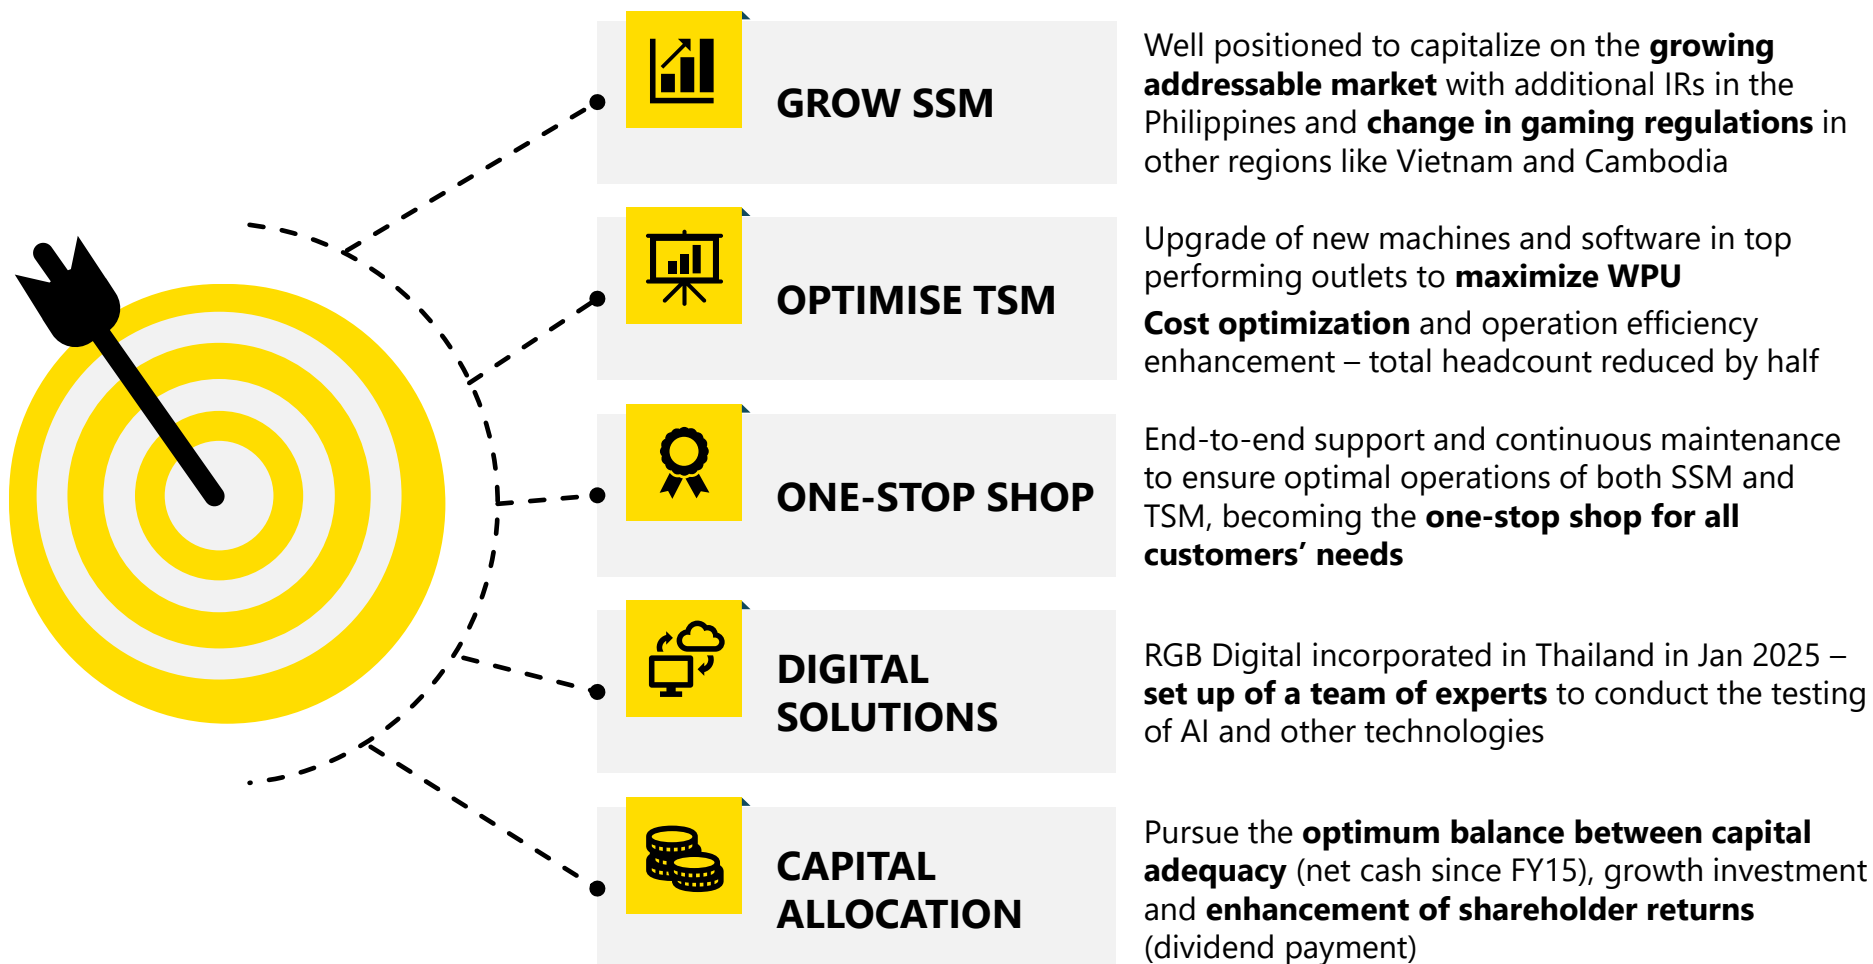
GROW SSM

Well positioned to capitalize on the growing addressable market with additional IRs in the Philippines and change in gaming regulations in other regions like Vietnam and Cambodia

OPTIMISE TSM

Upgrade of new machines and software in top performing outlets to maximize WPU

Cost optimization and operation efficiency enhancement – total headcount reduced by half

ONE-STOP SHOP

End-to-end support and continuous maintenance to ensure optimal operations of both SSM and TSM, becoming the one-stop shop for all customers’ needs

DIGITAL SOLUTIONS

RGB Digital incorporated in Thailand in Jan 2025 – set up of a team of experts to conduct the testing of AI and other technologies

CAPITAL ALLOCATION

Pursue the optimum balance between capital adequacy (net cash since FY15), growth investment and enhancement of shareholder returns (dividend payment)